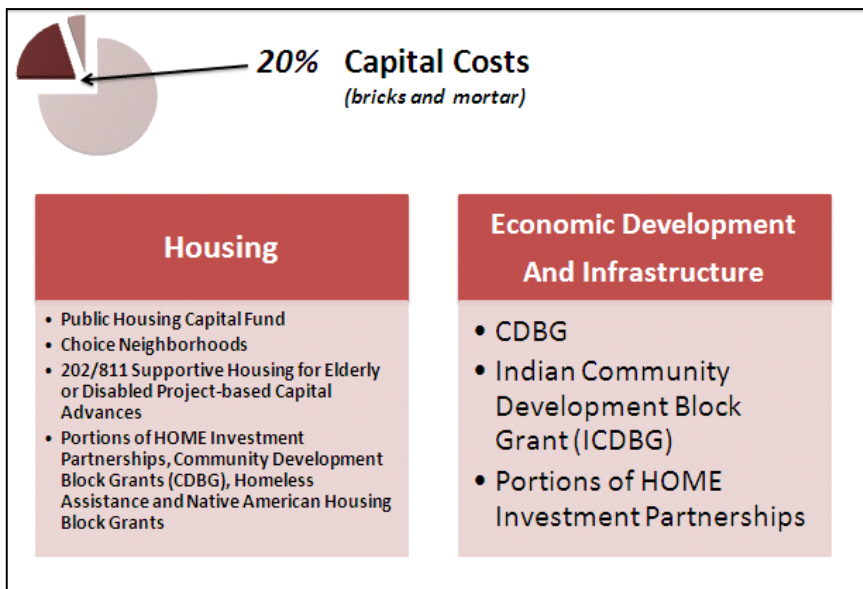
20% Capital Costs
(bricks and mortar)

Housing

- Public Housing Capital Fund
- Choice Neighborhoods
- 202/811 Supportive Housing for Elderly or Disabled Project-based Capital Advances
- Portions of HOME Investment Partnerships, Community Development Block Grants (CDBG), Homeless Assistance and Native American Housing Block Grants

Economic Development And Infrastructure

- CDBG
- Indian Community Development Block Grant (ICDBG)
- Portions of HOME Investment Partnerships